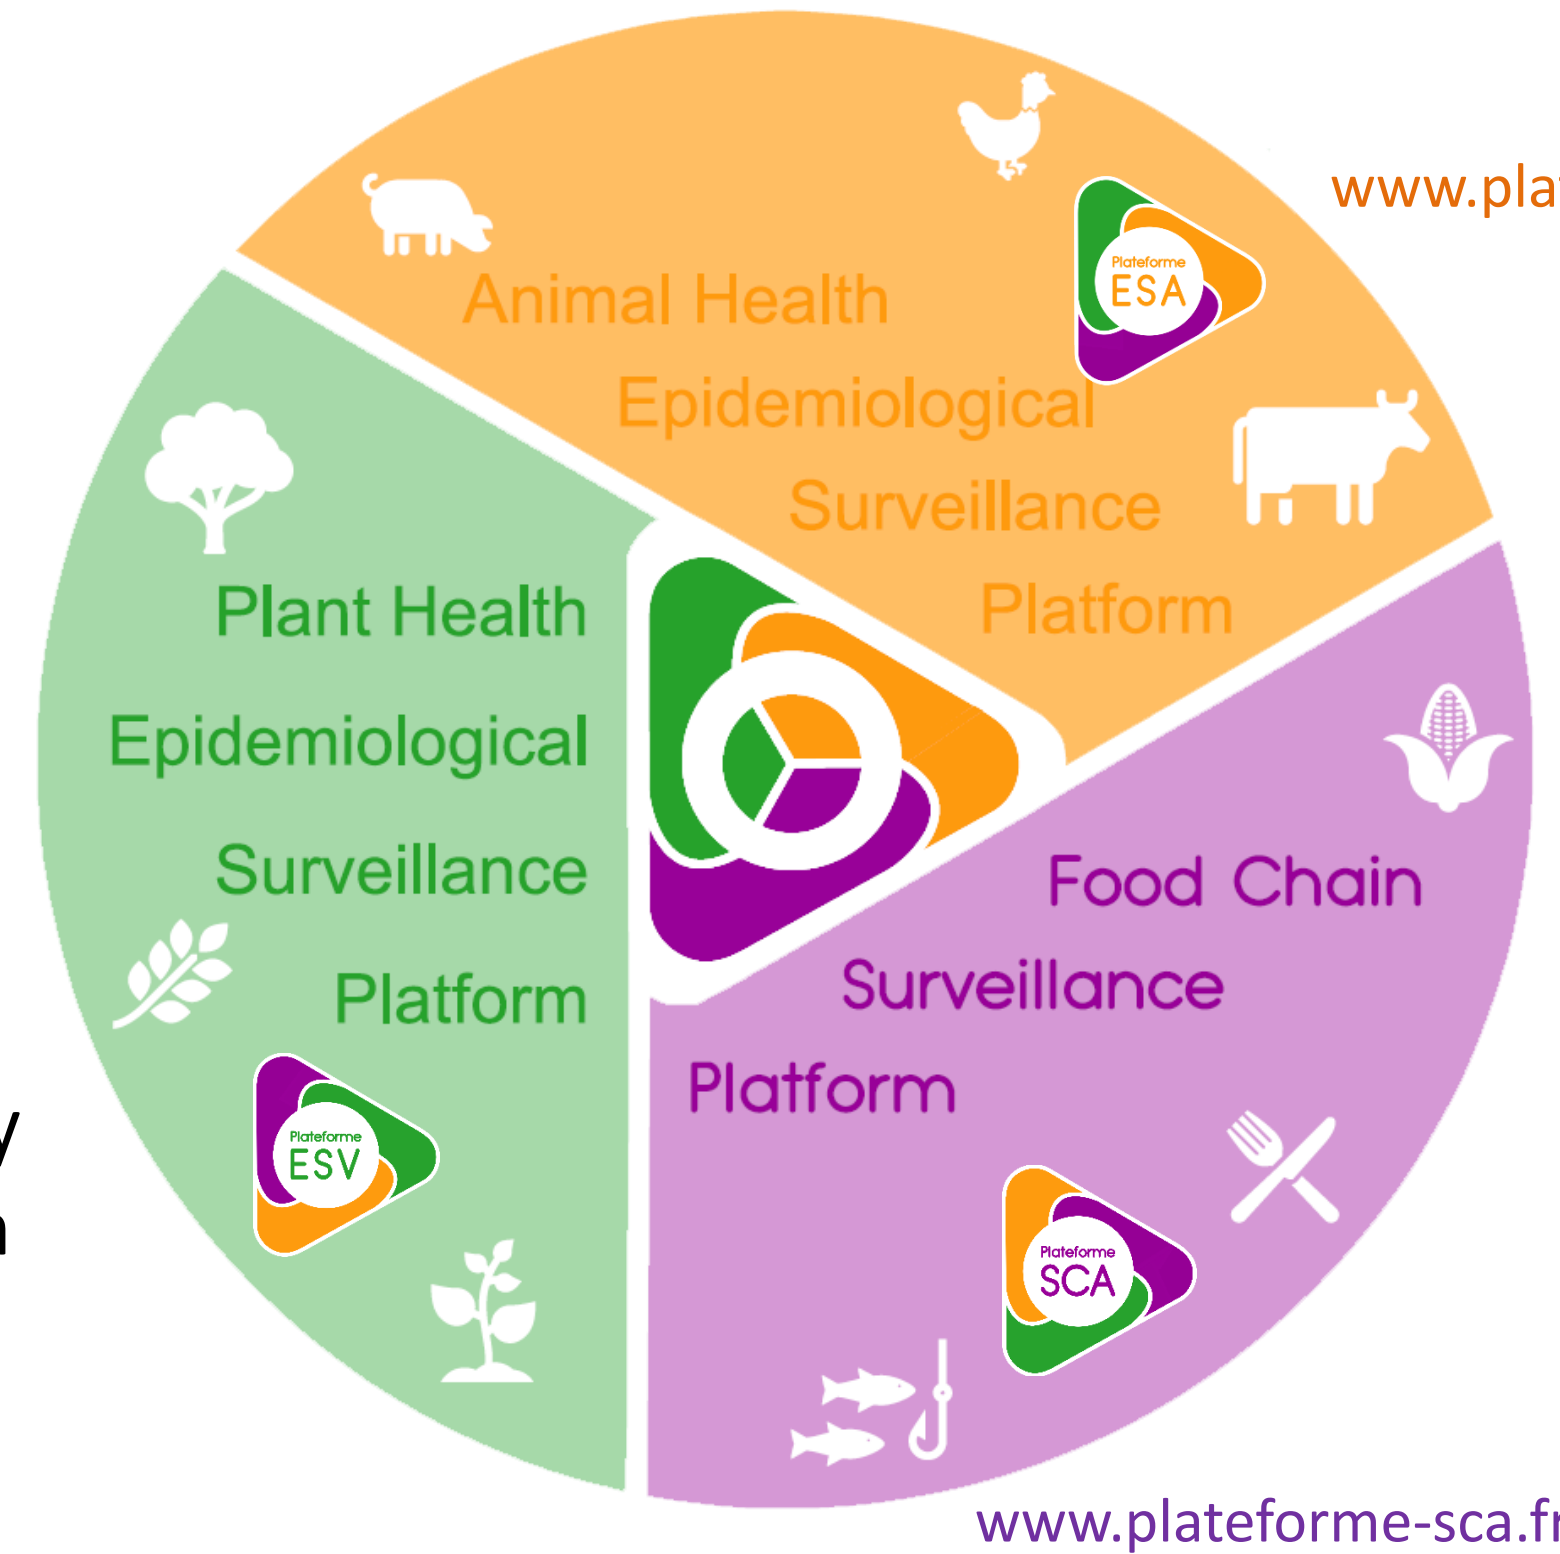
www.pla

Animal Health
Epidemiological
Surveillance
Platform

Plateforme
ESA

Plant Health
Epidemiological
Surveillance
Platform

Plateforme
ESV

y
n

Food Chain
Surveillance
Platform

Plateforme
SCA

www.plateforme-sca.f